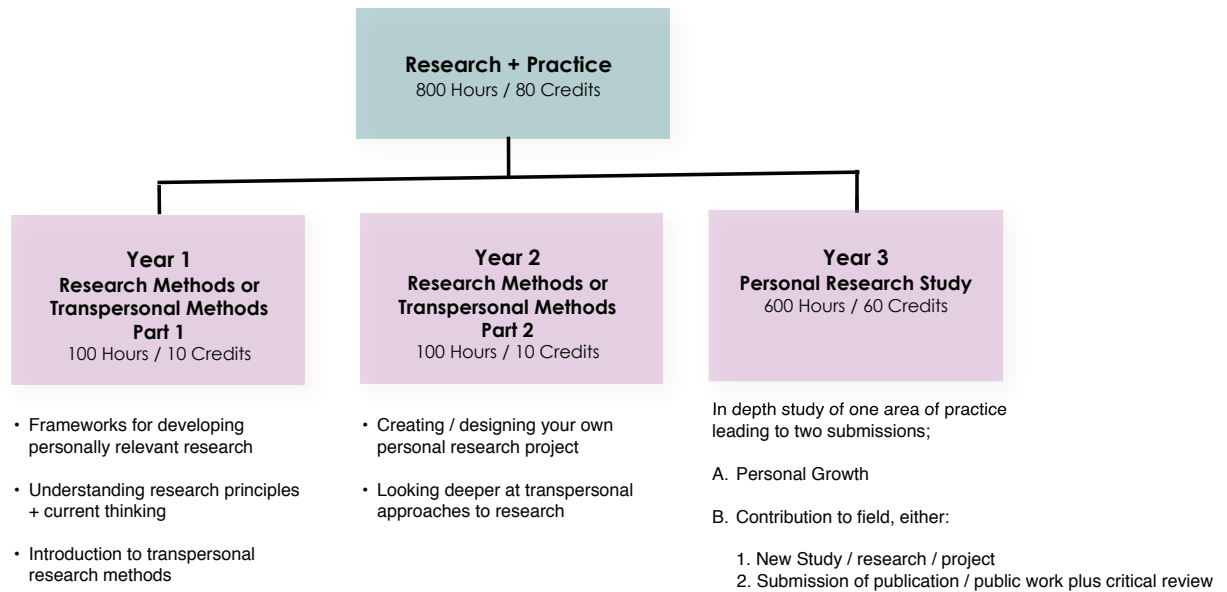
**Research + Practice**
800 Hours / 80 Credits

**Year 1**
**Research Methods or Transpersonal Methods Part 1**
100 Hours / 10 Credits

- Frameworks for developing personally relevant research
- Understanding research principles + current thinking
- Introduction to transpersonal research methods

**Year 2**
**Research Methods or Transpersonal Methods Part 2**
100 Hours / 10 Credits

- Creating / designing your own personal research project
- Looking deeper at transpersonal approaches to research

**Year 3**
**Personal Research Study**
600 Hours / 60 Credits

In depth study of one area of practice leading to two submissions;

A. Personal Growth

B. Contribution to field, either:

1. New Study / research / project
2. Submission of publication / public work plus critical review